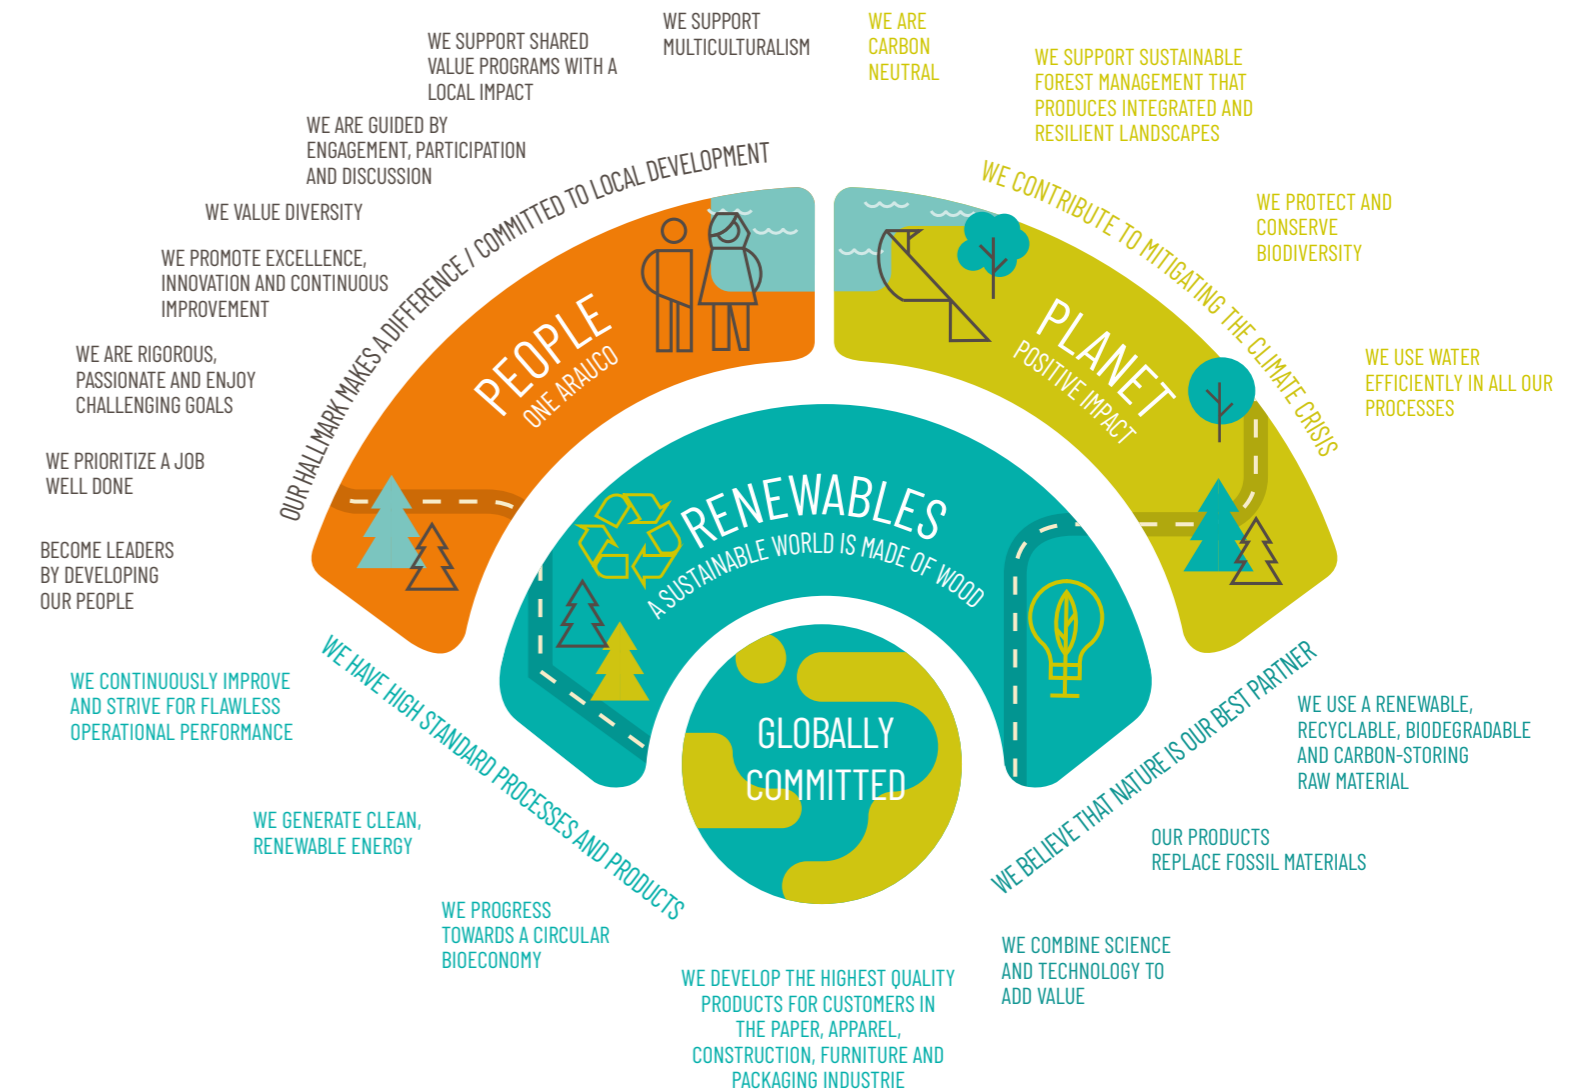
WE SUPPORT SHARED VALUE PROGRAMS WITH A LOCAL IMPACT

WE SUPPORT MULTICULTURALISM

WE ARE CARBON NEUTRAL

WE SUPPORT SUSTAINABLE FOREST MANAGEMENT THAT PRODUCES INTEGRATED AND RESILIENT LANDSCAPES

WE ARE GUIDED BY ENGAGEMENT, PARTICIPATION AND DISCUSSION

WE VALUE DIVERSITY

WE PROMOTE EXCELLENCE, INNOVATION AND CONTINUOUS IMPROVEMENT

WE ARE RIGOROUS, PASSIONATE AND ENJOY CHALLENGING GOALS

WE PRIORITIZE A JOB WELL DONE

BECOME LEADERS BY DEVELOPING OUR PEOPLE

OUR HALLMARK MAKES A DIFFERENCE / COMMITTED TO LOCAL DEVELOPMENT

PEOPLE
ONE ARAUCO

WE CONTRIBUTE TO MITIGATING THE CLIMATE CRISIS

PLANET
POSITIVE IMPACT

WE PROTECT AND CONSERVE BIODIVERSITY

WE USE WATER EFFICIENTLY IN ALL OUR PROCESSES

RENEWABLES
A SUSTAINABLE WORLD IS MADE OF WOOD

GLOBALLY COMMITTED

WE CONTINUOUSLY IMPROVE AND STRIVE FOR FLAWLESS OPERATIONAL PERFORMANCE

WE HAVE HIGH STANDARD PROCESSES AND PRODUCTS

WE GENERATE CLEAN, RENEWABLE ENERGY

WE PROGRESS TOWARDS A CIRCULAR BIOECONOMY

WE DEVELOP THE HIGHEST QUALITY PRODUCTS FOR CUSTOMERS IN THE PAPER, APPAREL, CONSTRUCTION, FURNITURE AND PACKAGING INDUSTRIE

WE BELIEVE THAT NATURE IS OUR BEST PARTNER

WE USE A RENEWABLE, RECYCLABLE, BIODEGRADABLE AND CARBON-STORING RAW MATERIAL

OUR PRODUCTS REPLACE FOSSIL MATERIALS

WE COMBINE SCIENCE AND TECHNOLOGY TO ADD VALUE